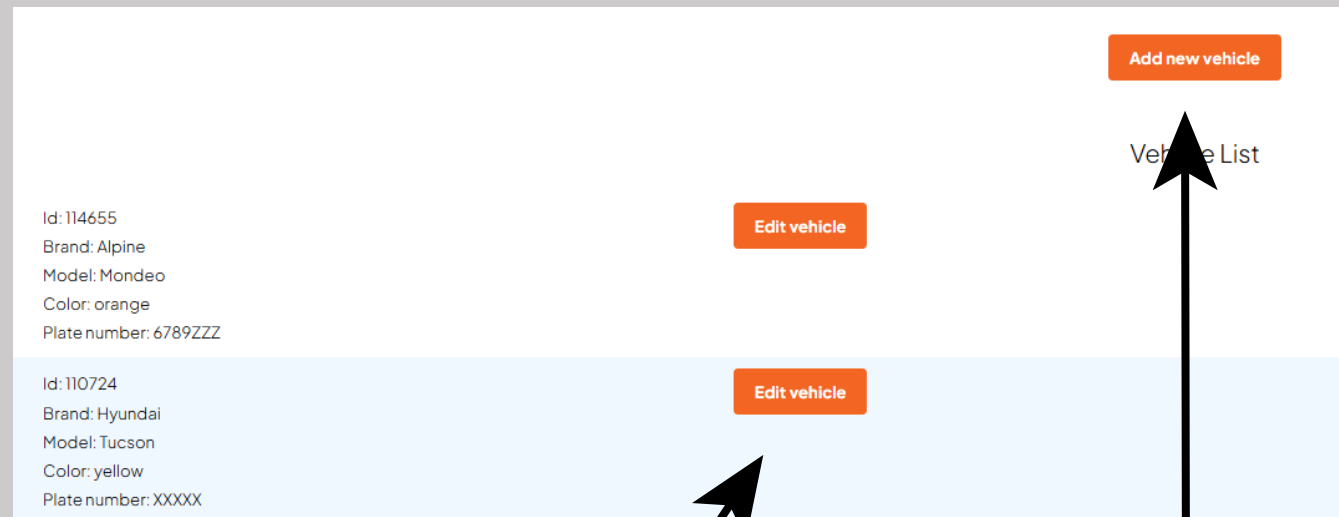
Add new vehicle

Ve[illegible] List

Id: 114655
Brand: Alpine
Model: Mondeo
Color: orange
Plate number: 6789ZZZ

Edit vehicle

Id: 110724
Brand: Hyundai
Model: Tucson
Color: yellow
Plate number: XXXXX

Edit vehicle